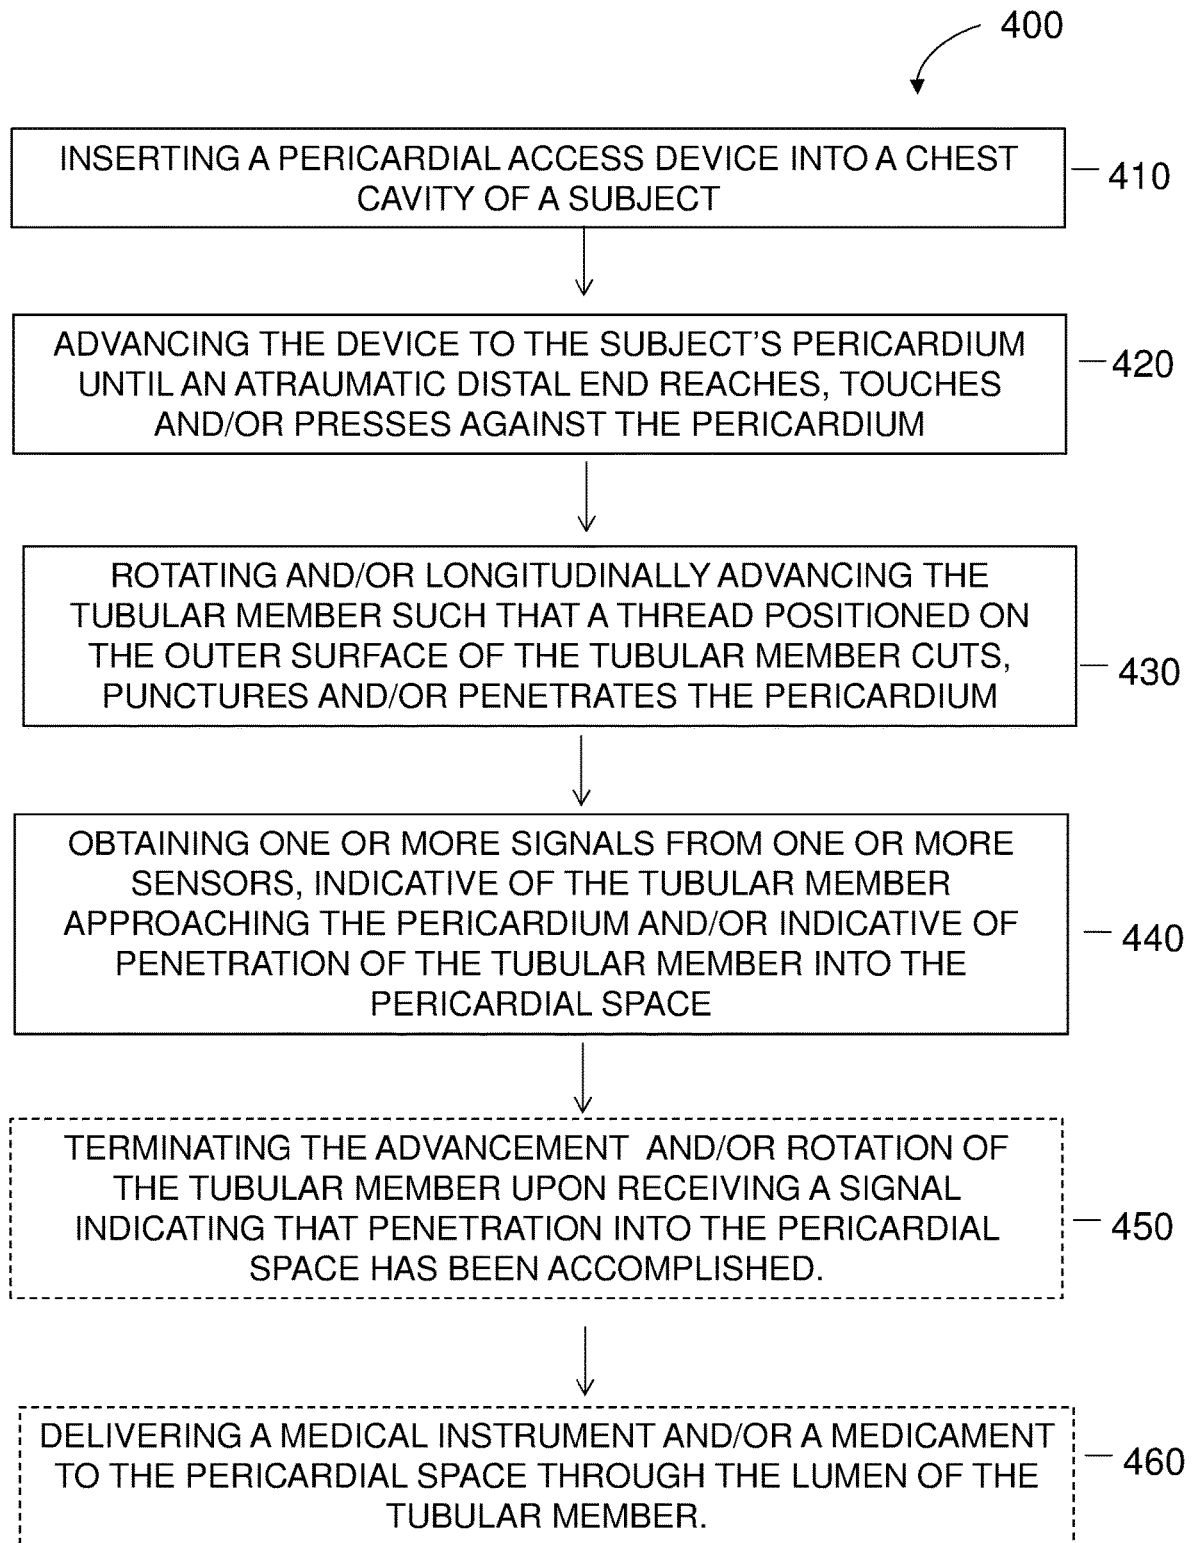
400

INSERTING A PERICARDIAL ACCESS DEVICE INTO A CHEST CAVITY OF A SUBJECT

410

ADVANCING THE DEVICE TO THE SUBJECT'S PERICARDIUM UNTIL AN ATRAUMATIC DISTAL END REACHES, TOUCHES AND/OR PRESSES AGAINST THE PERICARDIUM

420

ROTATING AND/OR LONGITUDINALLY ADVANCING THE TUBULAR MEMBER SUCH THAT A THREAD POSITIONED ON THE OUTER SURFACE OF THE TUBULAR MEMBER CUTS, PUNCTURES AND/OR PENETRATES THE PERICARDIUM

430

OBTAINING ONE OR MORE SIGNALS FROM ONE OR MORE SENSORS, INDICATIVE OF THE TUBULAR MEMBER APPROACHING THE PERICARDIUM AND/OR INDICATIVE OF PENETRATION OF THE TUBULAR MEMBER INTO THE PERICARDIAL SPACE

440

TERMINATING THE ADVANCEMENT AND/OR ROTATION OF THE TUBULAR MEMBER UPON RECEIVING A SIGNAL INDICATING THAT PENETRATION INTO THE PERICARDIAL SPACE HAS BEEN ACCOMPLISHED.

450

DELIVERING A MEDICAL INSTRUMENT AND/OR A MEDICAMENT TO THE PERICARDIAL SPACE THROUGH THE LUMEN OF THE TUBULAR MEMBER.

460